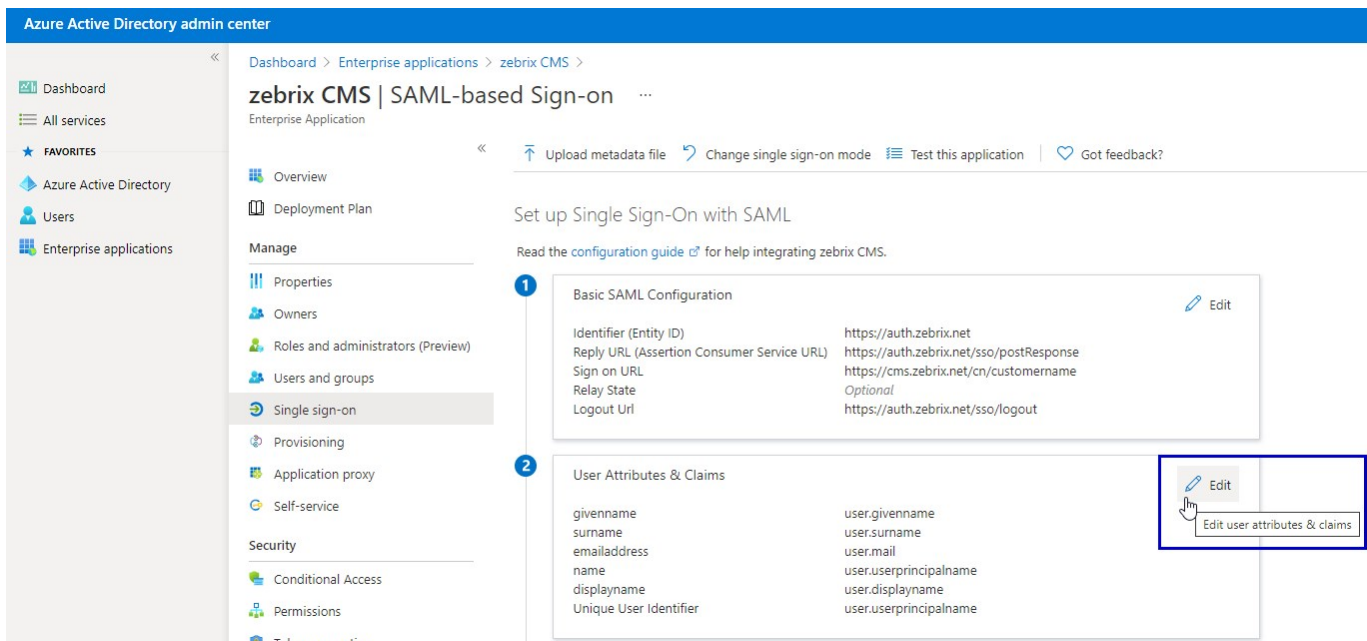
Azure Active Directory admin center

«

Dashboard

All services

FAVORITES

Azure Active Directory

Users

Enterprise applications

Dashboard > Enterprise applications > zebrix CMS >

zebrix CMS | SAML-based Sign-on ...

Enterprise Application

«

Overview

Deployment Plan

Manage

Properties

Owners

Roles and administrators (Preview)

Users and groups

Single sign-on

Provisioning

Application proxy

Self-service

Security

Conditional Access

Permissions

Upload metadata file | Change single sign-on mode | Test this application | Got feedback?

Set up Single Sign-On with SAML

Read the configuration guide for help integrating zebrix CMS.

1

Basic SAML Configuration

Edit

| | |
|---|---|
| Identifier (Entity ID) | https://auth.zebrix.net |
| Reply URL (Assertion Consumer Service URL) | https://auth.zebrix.net/sso/postResponse |
| Sign on URL | https://cms.zebrix.net/cn/customername |
| Relay State | Optional |
| Logout Url | https://auth.zebrix.net/sso/logout |

2

User Attributes & Claims

Edit

Edit user attributes & claims

| | |
|---|---|
| givenname | user.givenname |
| surname | user.surname |
| emailaddress | user.mail |
| name | user.userprincipalname |
| displayname | user.displayname |
| Unique User Identifier | user.userprincipalname |